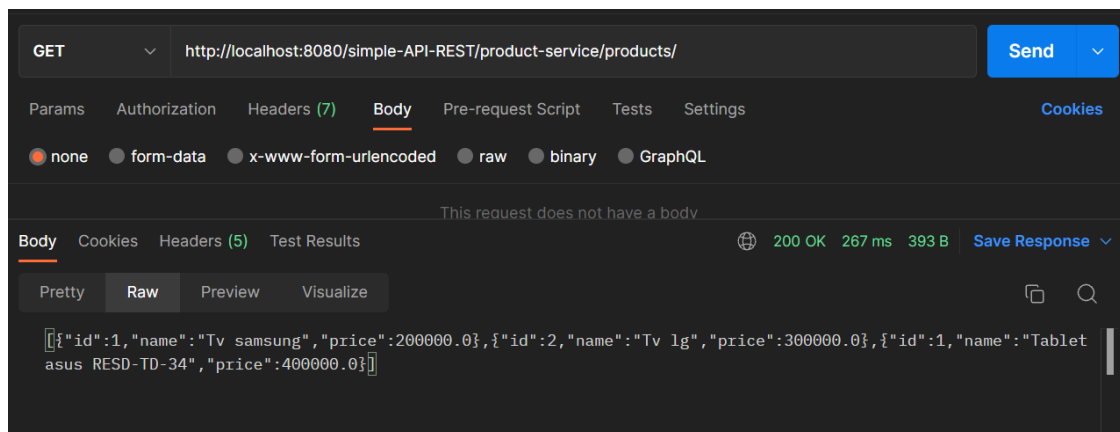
GET
http://localhost:8080/simple-API-REST/product-service/products/
Send

Params Authorization Headers (7) Body Pre-request Script Tests Settings Cookies

none form-data x-www-form-urlencoded raw binary GraphQL

This request does not have a body

Body Cookies Headers (5) Test Results 200 OK 267 ms 393 B Save Response

Pretty Raw Preview Visualize

[{"id":1,"name":"Tv samsung","price":200000.0},{"id":2,"name":"Tv lg","price":300000.0},{"id":1,"name":"Tablet asus RESD-TD-34","price":400000.0}]